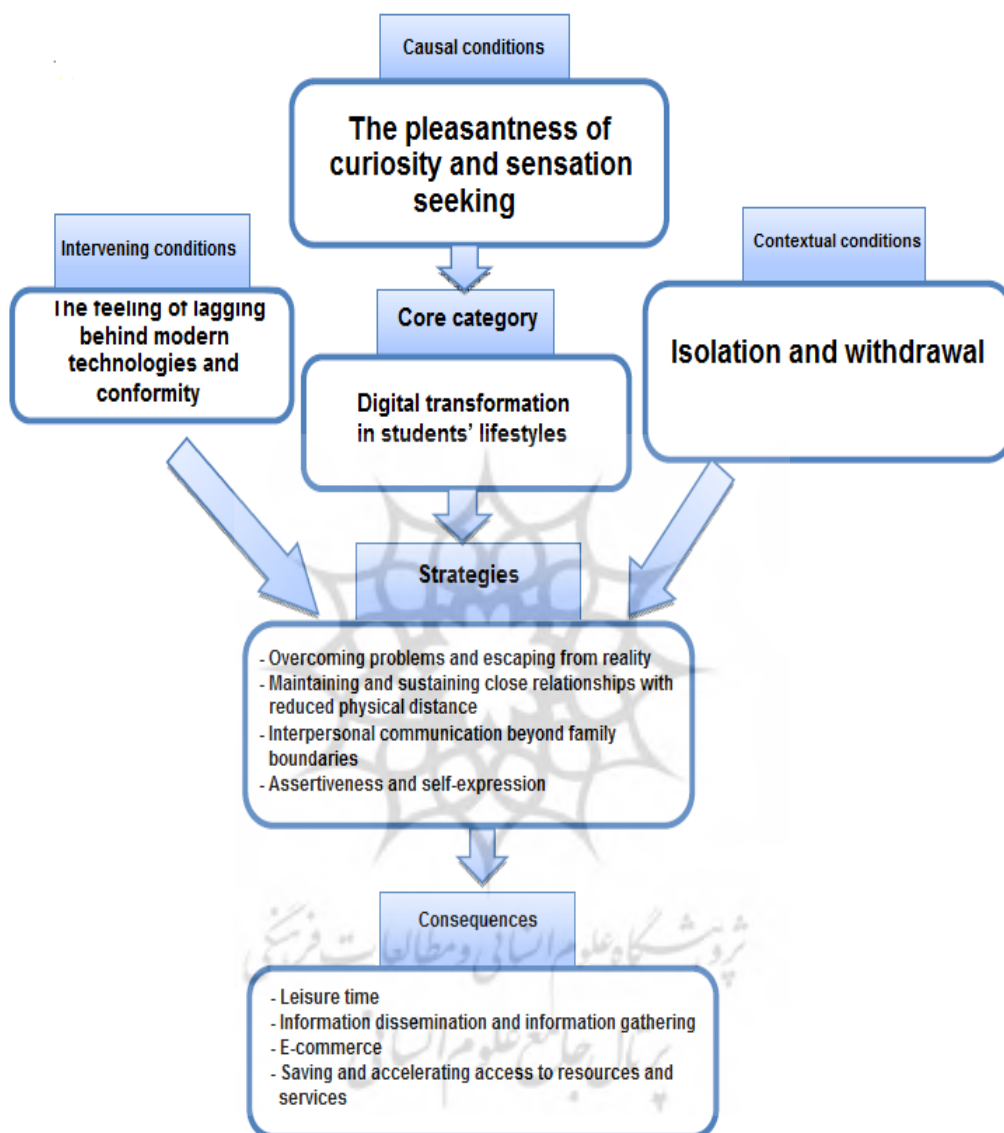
Causal conditions

The pleasantness of curiosity and sensation seeking

Intervening conditions

The feeling of lagging behind modern technologies and conformity

Core category

Digital transformation in students' lifestyles

Contextual conditions

Isolation and withdrawal

Strategies

- Overcoming problems and escaping from reality
- Maintaining and sustaining close relationships with reduced physical distance
- Interpersonal communication beyond family boundaries
- Assertiveness and self-expression

Consequences

- Leisure time
- Information dissemination and information gathering
- E-commerce
- Saving and accelerating access to resources and services

پژوهشگاه علوم انسانی و مطالعات فرهنگی
پرتال جامع علوم انسانی